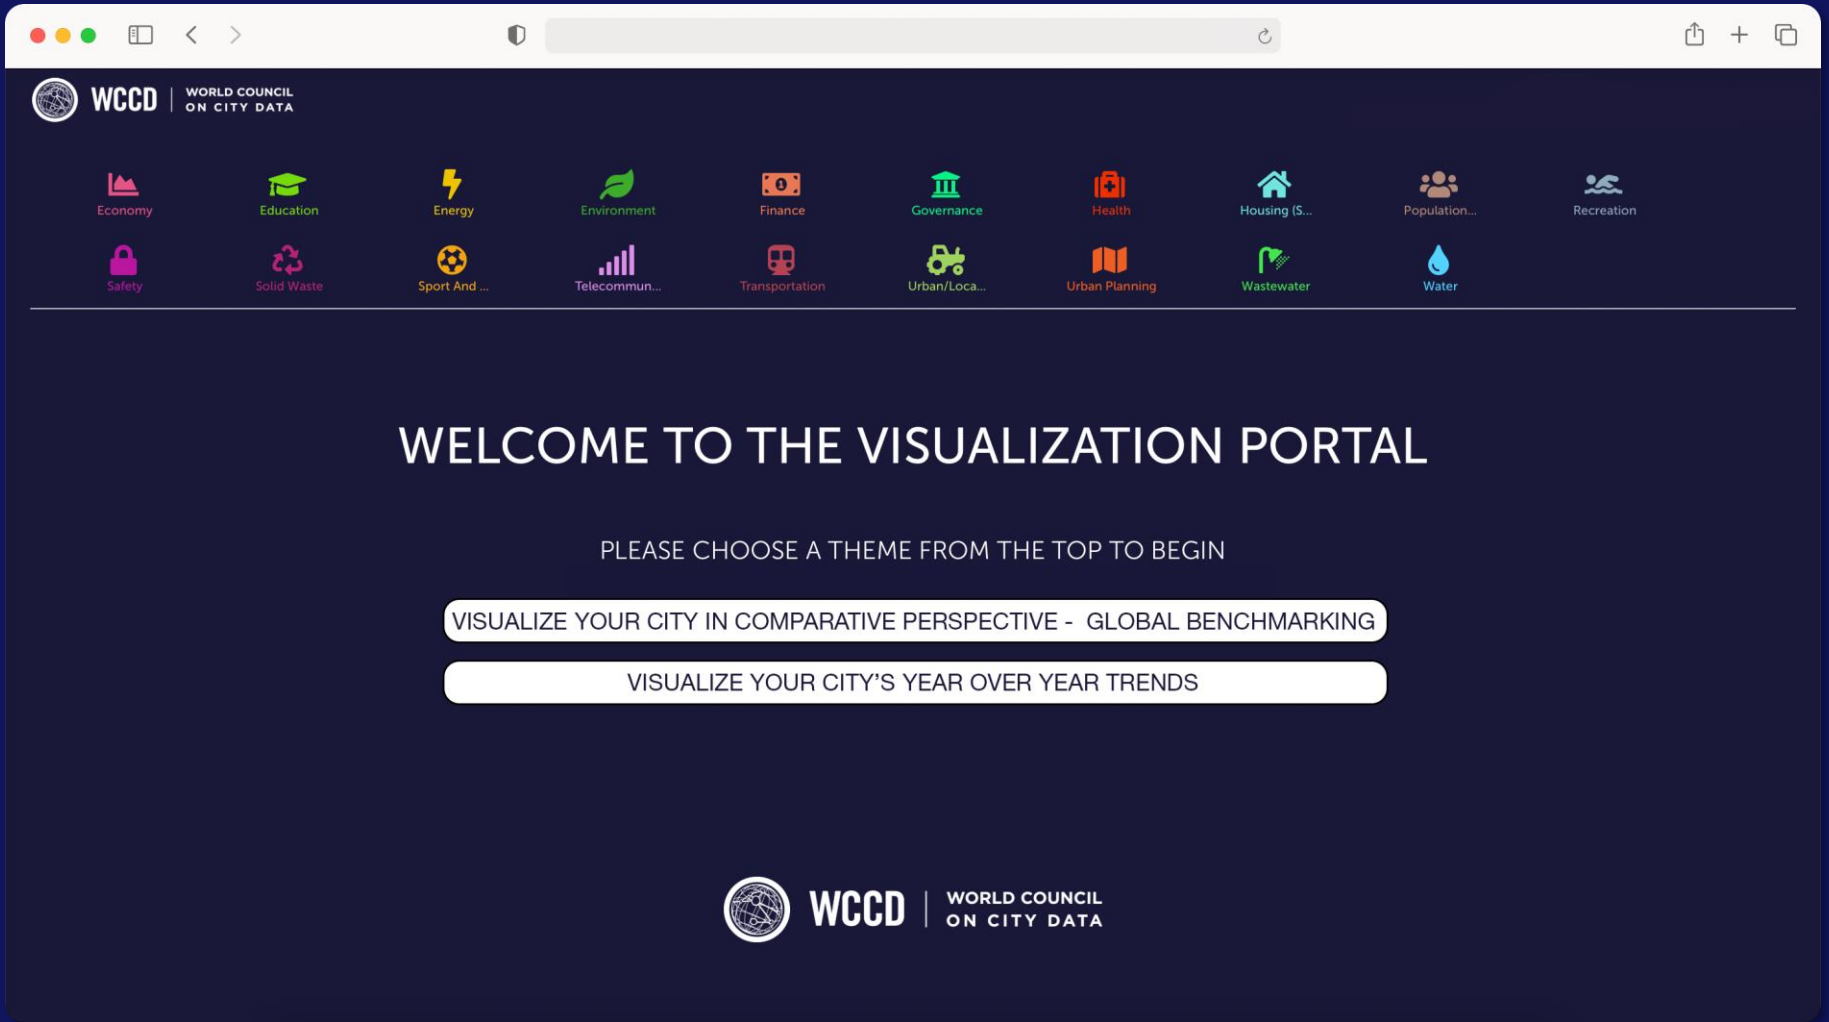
WCCD | WORLD COUNCIL ON CITY DATA

Economy
Education
Energy
Environment
Finance
Governance
Health
Housing (S...
Population...
Recreation
Safety
Solid Waste
Sport And ...
Telecommun...
Transportation
Urban/Loca...
Urban Planning
Wastewater
Water

WELCOME TO THE VISUALIZATION PORTAL

PLEASE CHOOSE A THEME FROM THE TOP TO BEGIN

VISUALIZE YOUR CITY IN COMPARATIVE PERSPECTIVE - GLOBAL BENCHMARKING

VISUALIZE YOUR CITY'S YEAR OVER YEAR TRENDS

WCCD | WORLD COUNCIL ON CITY DATA